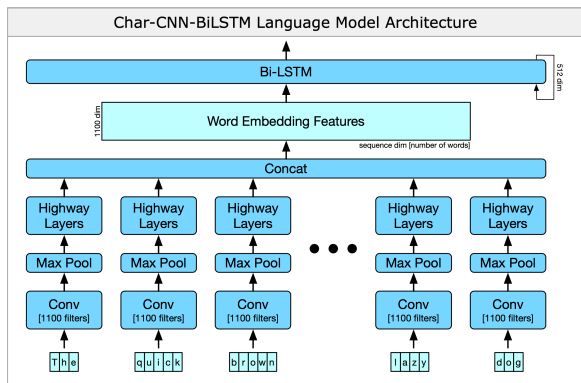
Char-CNN-BiLSTM Language Model Architecture

Bi-LSTM

512 dim

1100 dim

Word Embedding Features

sequence dim [number of words]

Concat

Highway Layers

Highway Layers

Highway Layers

Highway Layers

Highway Layers

Max Pool

Max Pool

Max Pool

Max Pool

Max Pool

Conv [1100 filters]

Conv [1100 filters]

Conv [1100 filters]

Conv [1100 filters]

Conv [1100 filters]

T h e

q u i c k

b r o w n

l a z y

d o g